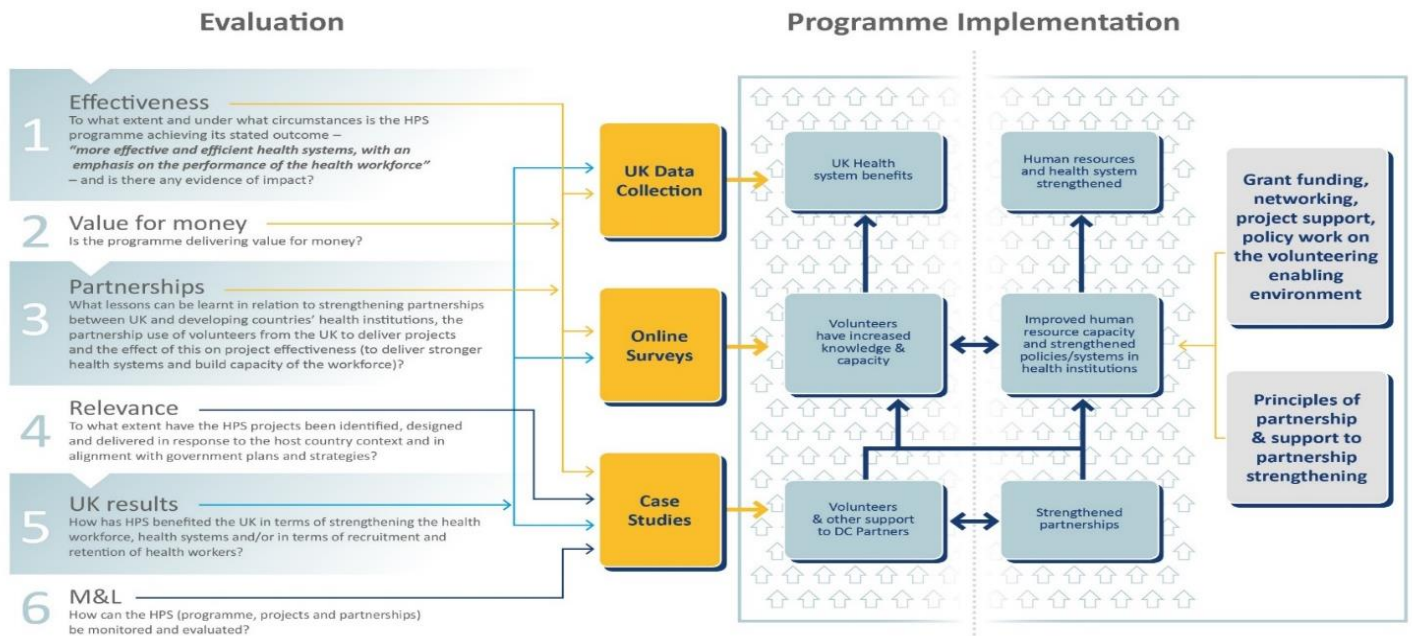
Evaluation

Programme Implementation

1
Effectiveness
To what extent and under what circumstances is the HPS programme achieving its stated outcome – *"more effective and efficient health systems, with an emphasis on the performance of the health workforce"* – and is there any evidence of impact?

2
Value for money
Is the programme delivering value for money?

3
Partnerships
What lessons can be learnt in relation to strengthening partnerships between UK and developing countries' health institutions, the partnership use of volunteers from the UK to deliver projects and the effect of this on project effectiveness (to deliver stronger health systems and build capacity of the workforce)?

4
Relevance
To what extent have the HPS projects been identified, designed and delivered in response to the host country context and in alignment with government plans and strategies?

5
UK results
How has HPS benefited the UK in terms of strengthening the health workforce, health systems and/or in terms of recruitment and retention of health workers?

6
M&L
How can the HPS (programme, projects and partnerships) be monitored and evaluated?

UK Data Collection

Online Surveys

Case Studies

UK Health system benefits

Human resources and health system strengthened

Volunteers have increased knowledge & capacity

Improved human resource capacity and strengthened policies/systems in health institutions

Volunteers & other support to DC Partners

Strengthened partnerships

Grant funding, networking, project support, policy work on the volunteering enabling environment

Principles of partnership & support to partnership strengthening